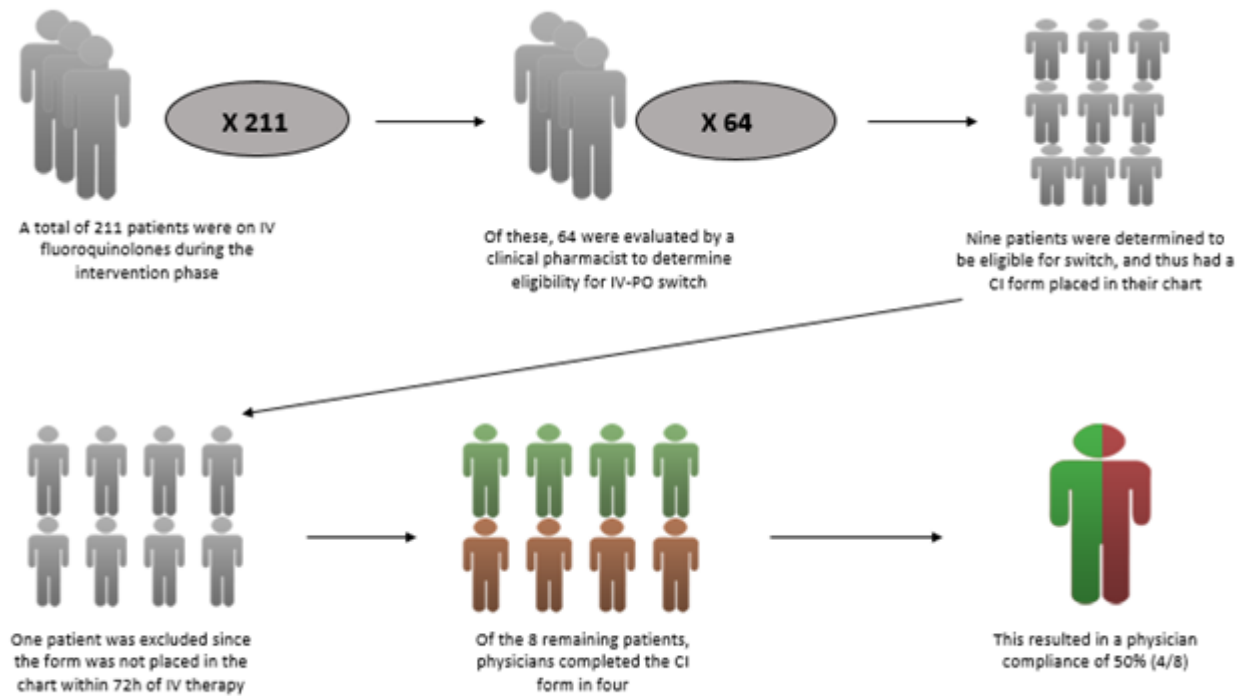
X 211

A total of 211 patients were on IV fluoroquinolones during the intervention phase

X 64

Of these, 64 were evaluated by a clinical pharmacist to determine eligibility for IV-PO switch

Nine patients were determined to be eligible for switch, and thus had a CI form placed in their chart

One patient was excluded since the form was not placed in the chart within 72h of IV therapy

Of the 8 remaining patients, physicians completed the CI form in four

This resulted in a physician compliance of 50% (4/8)